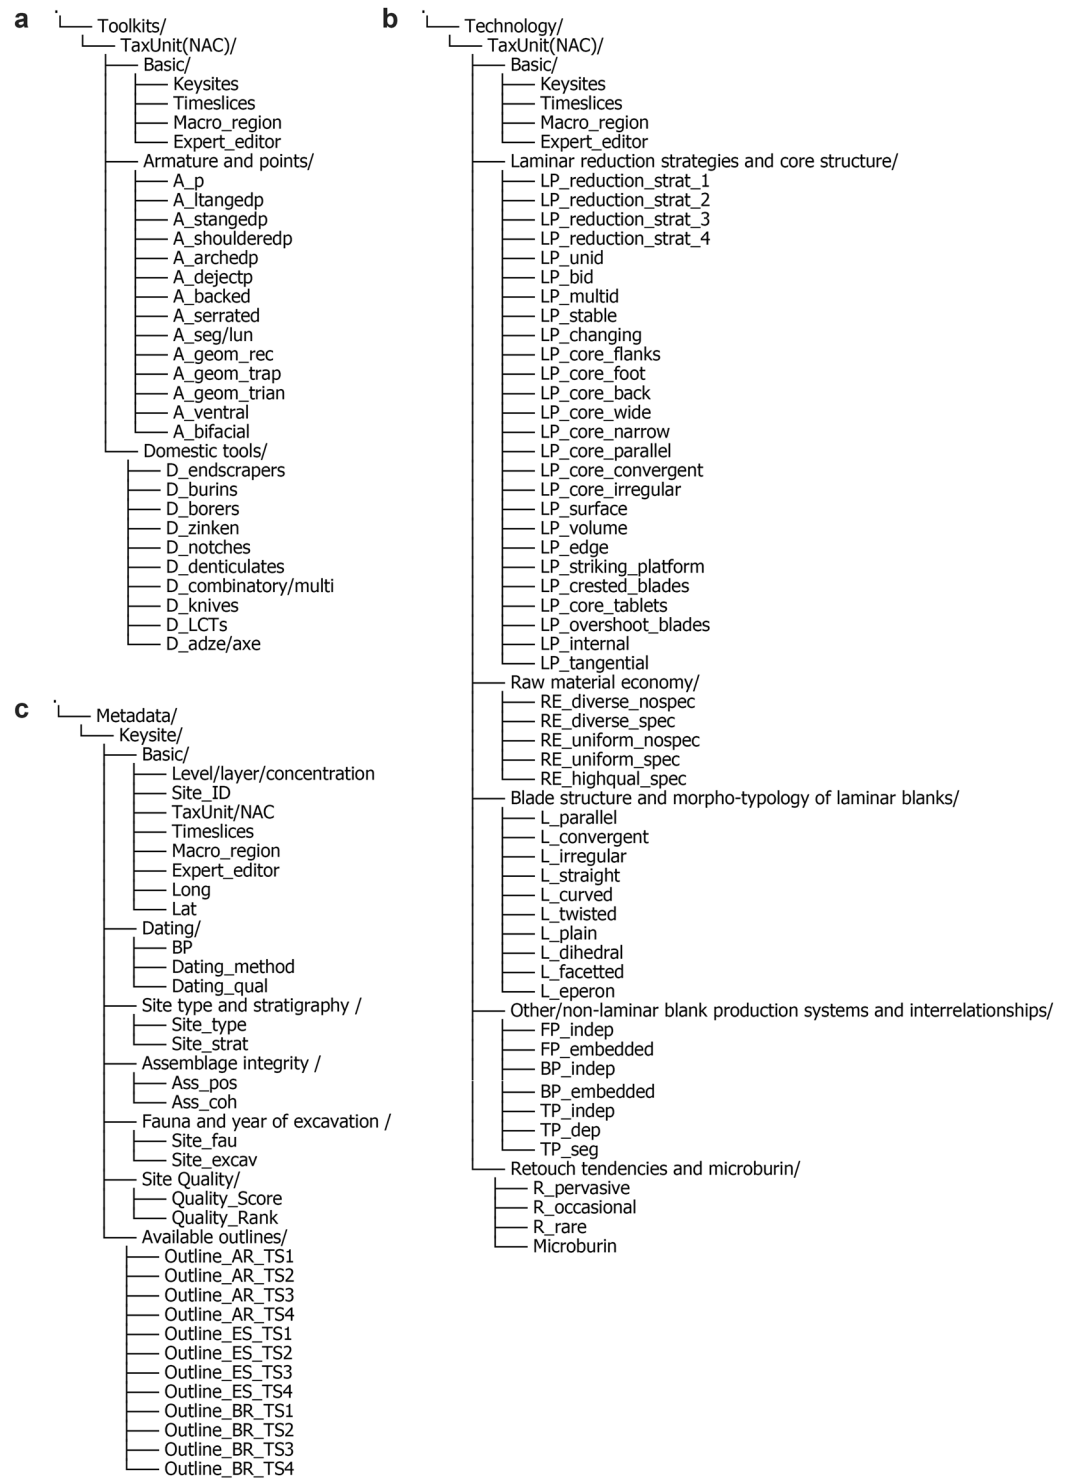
a
.
└── Toolkits/
 └── TaxUnit(NAC)/
 ├── Basic/
 │ ├── Keysites
 │ ├── Timeslices
 │ ├── Macro_region
 │ └── Expert_editor
 ├── Armature and points/
 │ ├── A_p
 │ ├── A_ltangedp
 │ ├── A_stangedp
 │ ├── A_shoulderedp
 │ ├── A_archedp
 │ ├── A_dejectp
 │ ├── A_backed
 │ ├── A_serrated
 │ ├── A_seg/lun
 │ ├── A_geom_rec
 │ ├── A_geom_trap
 │ ├── A_geom_trian
 │ ├── A_ventral
 │ └── A_bifacial
 └── Domestic tools/
 ├── D_endscrapers
 ├── D_burins
 ├── D_borers
 ├── D_zinken
 ├── D_notches
 ├── D_denticulates
 ├── D_combinatory/multi
 ├── D_knives
 ├── D_LCTs
 └── D_adze/axe

b
.
└── Technology/
 └── TaxUnit(NAC)/
 ├── Basic/
 │ ├── Keysites
 │ ├── Timeslices
 │ ├── Macro_region
 │ └── Expert_editor
 ├── Laminar reduction strategies and core structure/
 │ ├── LP_reduction_strat_1
 │ ├── LP_reduction_strat_2
 │ ├── LP_reduction_strat_3
 │ ├── LP_reduction_strat_4
 │ ├── LP_unid
 │ ├── LP_bid
 │ ├── LP_multid
 │ ├── LP_stable
 │ ├── LP_changing
 │ ├── LP_core_flanks
 │ ├── LP_core_foot
 │ ├── LP_core_back
 │ ├── LP_core_wide
 │ ├── LP_core_narrow
 │ ├── LP_core_parallel
 │ ├── LP_core_convergent
 │ ├── LP_core_irregular
 │ ├── LP_surface
 │ ├── LP_volume
 │ ├── LP_edge
 │ ├── LP_striking_platform
 │ ├── LP_crested_blades
 │ ├── LP_core_tablets
 │ ├── LP_overshoot_blades
 │ ├── LP_internal
 │ └── LP_tangential
 ├── Raw material economy/
 │ ├── RE_diverse_nospec
 │ ├── RE_diverse_spec
 │ ├── RE_uniform_nospec
 │ ├── RE_uniform_spec
 │ └── RE_highqual_spec
 ├── Blade structure and morpho-typology of laminar blanks/
 │ ├── L_parallel
 │ ├── L_convergent
 │ ├── L_irregular
 │ ├── L_straight
 │ ├── L_curved
 │ ├── L_twisted
 │ ├── L_plain
 │ ├── L_dihedral
 │ ├── L_facetted
 │ └── L_eperon
 ├── Other/non-laminar blank production systems and interrelationships/
 │ ├── FP_indep
 │ ├── FP_embedded
 │ ├── BP_indep
 │ ├── BP_embedded
 │ ├── TP_indep
 │ ├── TP_dep
 │ └── TP_seg
 └── Retouch tendencies and microburin/
 ├── R_pervasive
 ├── R_occasional
 ├── R_rare
 └── Microburin

c
.
└── Metadata/
 └── Keysite/
 ├── Basic/
 │ ├── Level/layer/concentration
 │ ├── Site_ID
 │ ├── TaxUnit/NAC
 │ ├── Timeslices
 │ ├── Macro_region
 │ ├── Expert_editor
 │ ├── Long
 │ └── Lat
 ├── Dating/
 │ ├── BP
 │ ├── Dating_method
 │ └── Dating_qual
 ├── Site type and stratigraphy /
 │ ├── Site_type
 │ └── Site_strat
 ├── Assemblage integrity /
 │ ├── Ass_pos
 │ └── Ass_coh
 ├── Fauna and year of excavation /
 │ ├── Site_fau
 │ └── Site_excav
 ├── Site Quality/
 │ ├── Quality_Score
 │ └── Quality_Rank
 └── Available outlines/
 ├── Outline_AR_TS1
 ├── Outline_AR_TS2
 ├── Outline_AR_TS3
 ├── Outline_AR_TS4
 ├── Outline_ES_TS1
 ├── Outline_ES_TS2
 ├── Outline_ES_TS3
 ├── Outline_ES_TS4
 ├── Outline_BR_TS1
 ├── Outline_BR_TS2
 ├── Outline_BR_TS3
 └── Outline_BR_TS4